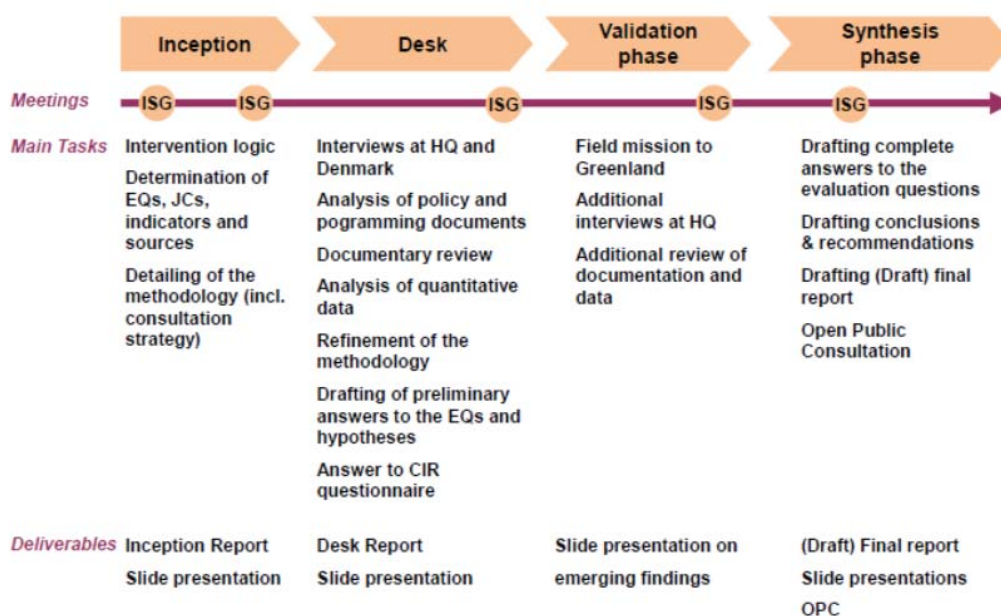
Inception

Desk

Validation phase

Synthesis phase

Meetings ISG ISG ISG ISG ISG

Main Tasks

Intervention logic

Determination of EQs, JCs, indicators and sources

Detailing of the methodology (incl. consultation strategy)

Interviews at HQ and Denmark

Analysis of policy and pogramming documents

Documentary review

Analysis of quantitative data

Refinement of the methodology

Drafting of preliminary answers to the EQs and hypotheses

Answer to CIR questionnaire

Field mission to Greenland

Additional interviews at HQ

Additional review of documentation and data

Drafting complete answers to the evaluation questions

Drafting conclusions & recommendations

Drafting (Draft) final report

Open Public Consultation

Deliverables

Inception Report

Slide presentation

Desk Report

Slide presentation

Slide presentation on emerging findings

(Draft) Final report

Slide presentations

OPC